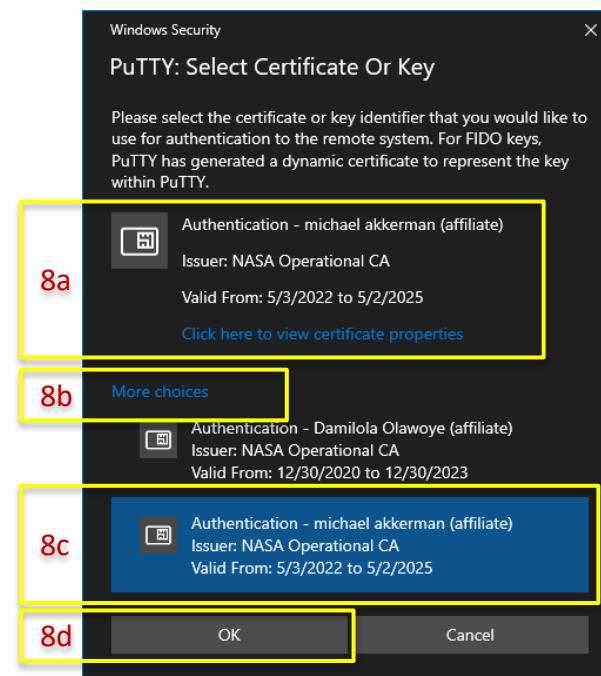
Windows Security

PuTTY: Select Certificate Or Key

Please select the certificate or key identifier that you would like to use for authentication to the remote system. For FIDO keys, PuTTY has generated a dynamic certificate to represent the key within PuTTY.

8a

Authentication - michael akkerman (affiliate)

Issuer: NASA Operational CA

Valid From: 5/3/2022 to 5/2/2025

Click here to view certificate properties

8b

More choices

Authentication - Damilola Olawoye (affiliate)
Issuer: NASA Operational CA
Valid From: 12/30/2020 to 12/30/2023

8c

Authentication - michael akkerman (affiliate)
Issuer: NASA Operational CA
Valid From: 5/3/2022 to 5/2/2025

8d

OK

Cancel